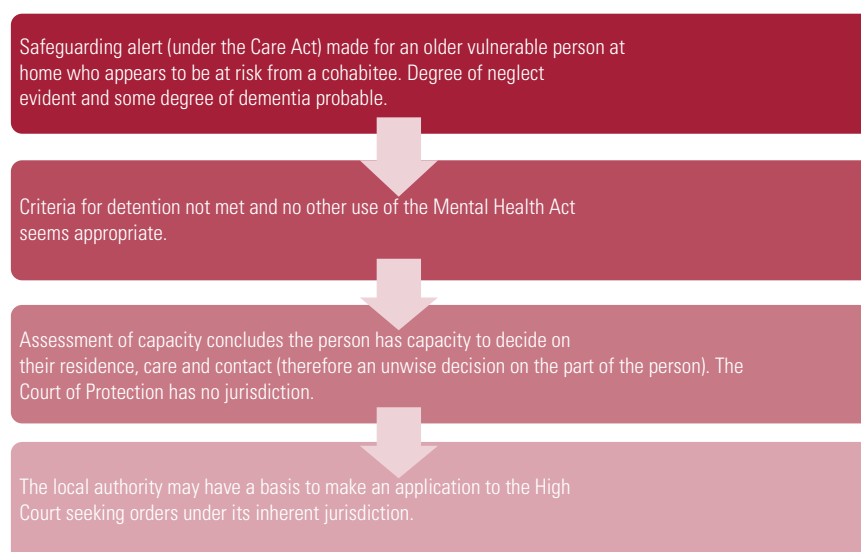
Safeguarding alert (under the Care Act) made for an older vulnerable person at home who appears to be at risk from a cohabitee. Degree of neglect evident and some degree of dementia probable.

Criteria for detention not met and no other use of the Mental Health Act seems appropriate.

Assessment of capacity concludes the person has capacity to decide on their residence, care and contact (therefore an unwise decision on the part of the person). The Court of Protection has no jurisdiction.

The local authority may have a basis to make an application to the High Court seeking orders under its inherent jurisdiction.